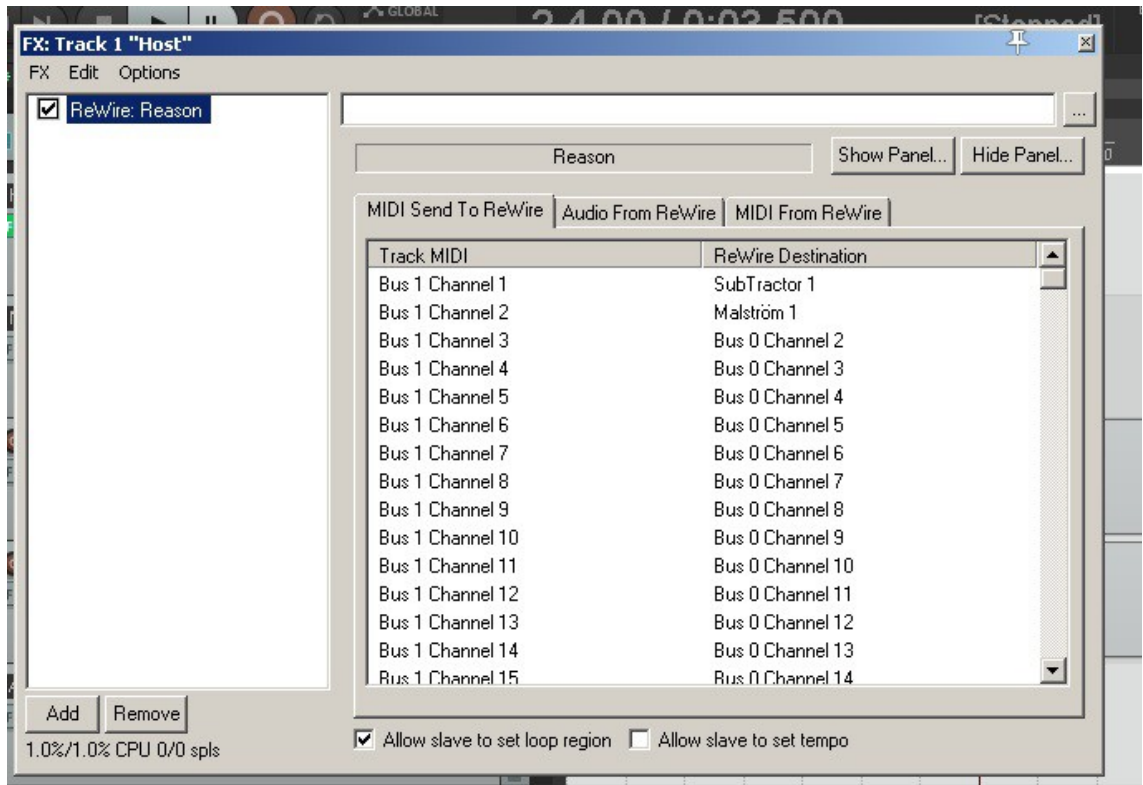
GLOBAL

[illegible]

[Stopped]

FX: Track 1 "Host"

FX Edit Options

ReWire: Reason

...

Reason

Show Panel...

Hide Panel...

MIDI Send To ReWire

Audio From ReWire

MIDI From ReWire

| Track MIDI | ReWire Destination |
|---|---|
| Bus 1 Channel 1 | SubTractor 1 |
| Bus 1 Channel 2 | Malström 1 |
| Bus 1 Channel 3 | Bus 0 Channel 2 |
| Bus 1 Channel 4 | Bus 0 Channel 3 |
| Bus 1 Channel 5 | Bus 0 Channel 4 |
| Bus 1 Channel 6 | Bus 0 Channel 5 |
| Bus 1 Channel 7 | Bus 0 Channel 6 |
| Bus 1 Channel 8 | Bus 0 Channel 7 |
| Bus 1 Channel 9 | Bus 0 Channel 8 |
| Bus 1 Channel 10 | Bus 0 Channel 9 |
| Bus 1 Channel 11 | Bus 0 Channel 10 |
| Bus 1 Channel 12 | Bus 0 Channel 11 |
| Bus 1 Channel 13 | Bus 0 Channel 12 |
| Bus 1 Channel 14 | Bus 0 Channel 13 |
| Bus 1 Channel 15 | Bus 0 Channel 14 |

Add

Remove

1.0%/1.0% CPU 0/0 spls

Allow slave to set loop region

Allow slave to set tempo